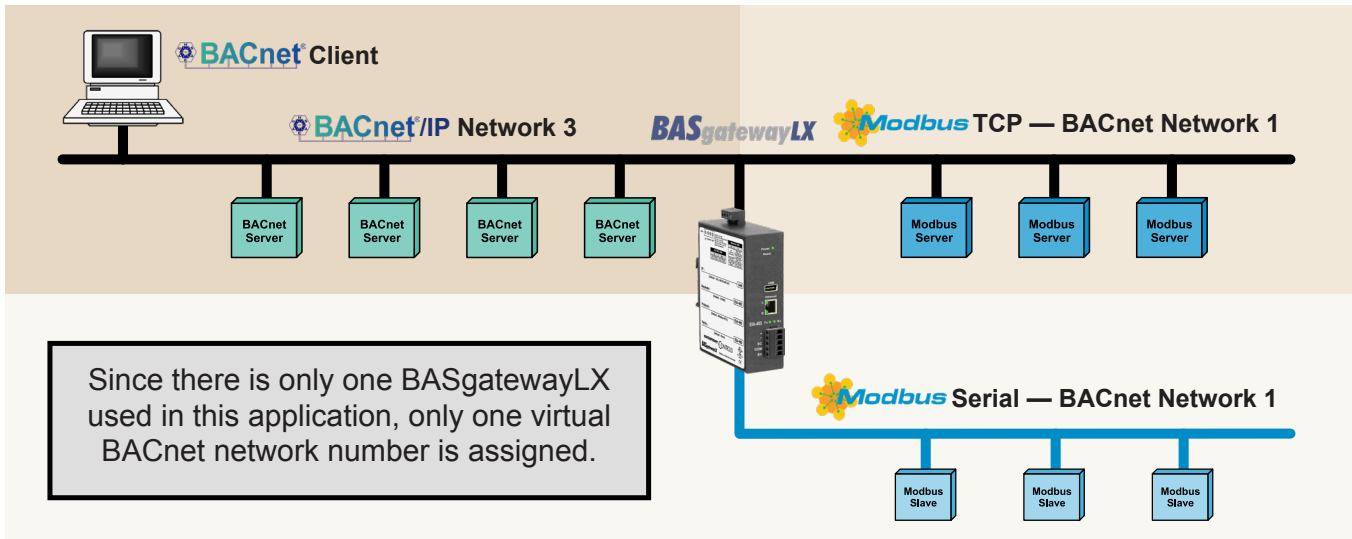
BACnet® Client

BACnet®/IP Network 3

BASgatewayLX

Modbus TCP — BACnet Network 1

BACnet Server

BACnet Server

BACnet Server

BACnet Server

Modbus Server

Modbus Server

Modbus Server

Since there is only one BASgatewayLX used in this application, only one virtual BACnet network number is assigned.

Modbus Serial — BACnet Network 1

Modbus Slave

Modbus Slave

Modbus Slave